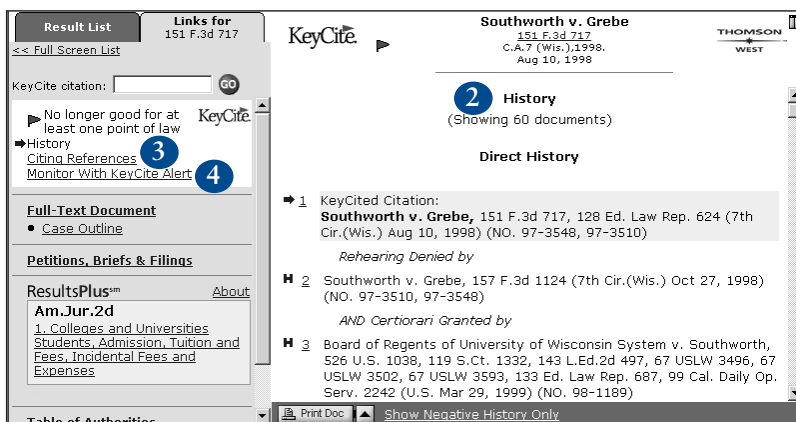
Result List

Links for 151 F.3d 717

<< Full Screen List

KeyCite citation: GO

No longer good for at least one point of law

KeyCite

History

3

Citing References

Monitor With KeyCite Alert

4

Full-Text Document

• Case Outline

Petitions, Briefs & Filings

ResultsPlus℠ About

Am.Jur.2d

1. Colleges and Universities Students, Admission, Tuition and Fees, Incidental Fees and Expenses

Table of Authorities

KeyCite

Southworth v. Grebe
151 F.3d 717
C.A.7 (Wis.),1998.
Aug 10, 1998

THOMSON WEST

2

History
(Showing 60 documents)

Direct History

1 KeyCited Citation:
Southworth v. Grebe, 151 F.3d 717, 128 Ed. Law Rep. 624 (7th Cir.(Wis.) Aug 10, 1998) (NO. 97-3548, 97-3510)

Rehearing Denied by

H 2 Southworth v. Grebe, 157 F.3d 1124 (7th Cir.(Wis.) Oct 27, 1998) (NO. 97-3510, 97-3548)

AND Certiorari Granted by

H 3 Board of Regents of University of Wisconsin System v. Southworth, 526 U.S. 1038, 119 S.Ct. 1332, 143 L.Ed.2d 497, 67 USLW 3496, 67 USLW 3502, 67 USLW 3593, 133 Ed. Law Rep. 687, 99 Cal. Daily Op. Serv. 2242 (U.S. Mar 29, 1999) (NO. 98-1189)

Print Doc

Show Negative History Only